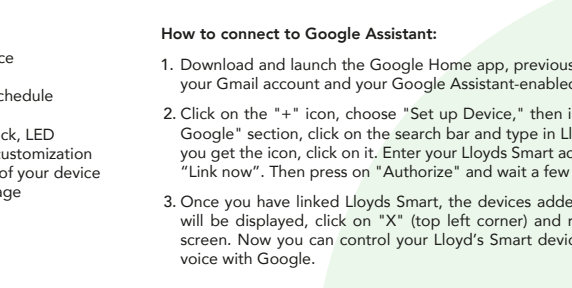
ce

chedule

ck, LED
ustomization
of your device
ge

How to connect to Google Assistant:

1. Download and launch the Google Home app, previous your Gmail account and your Google Assistant-enabled

2. Click on the "+" icon, choose "Set up Device," then i Google" section, click on the search bar and type in Ll you get the icon, click on it. Enter your Lloyds Smart ac "Link now". Then press on "Authorize" and wait a few

3. Once you have linked Lloyds Smart, the devices adde will be displayed, click on "X" (top left corner) and r screen. Now you can control your Lloyd's Smart devic voice with Google.